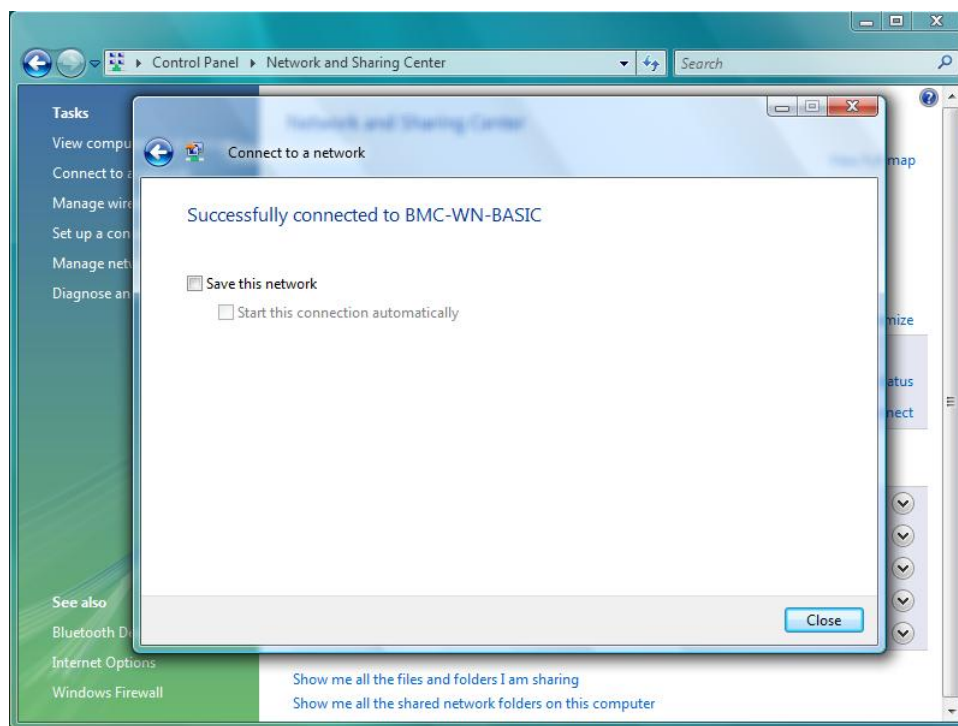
Control Panel ▸ Network and Sharing Center

Search

Tasks

View compu

Connect to a

Manage wir

Set up a con

Manage net

Diagnose an

Network and Sharing Center

Connect to a network

map

Successfully connected to BMC-WN-BASIC

Save this network

Start this connection automatically

mize

atus

nect

See also

Bluetooth D

Internet Options

Windows Firewall

Close

Show me all the files and folders I am sharing

Show me all the shared network folders on this computer